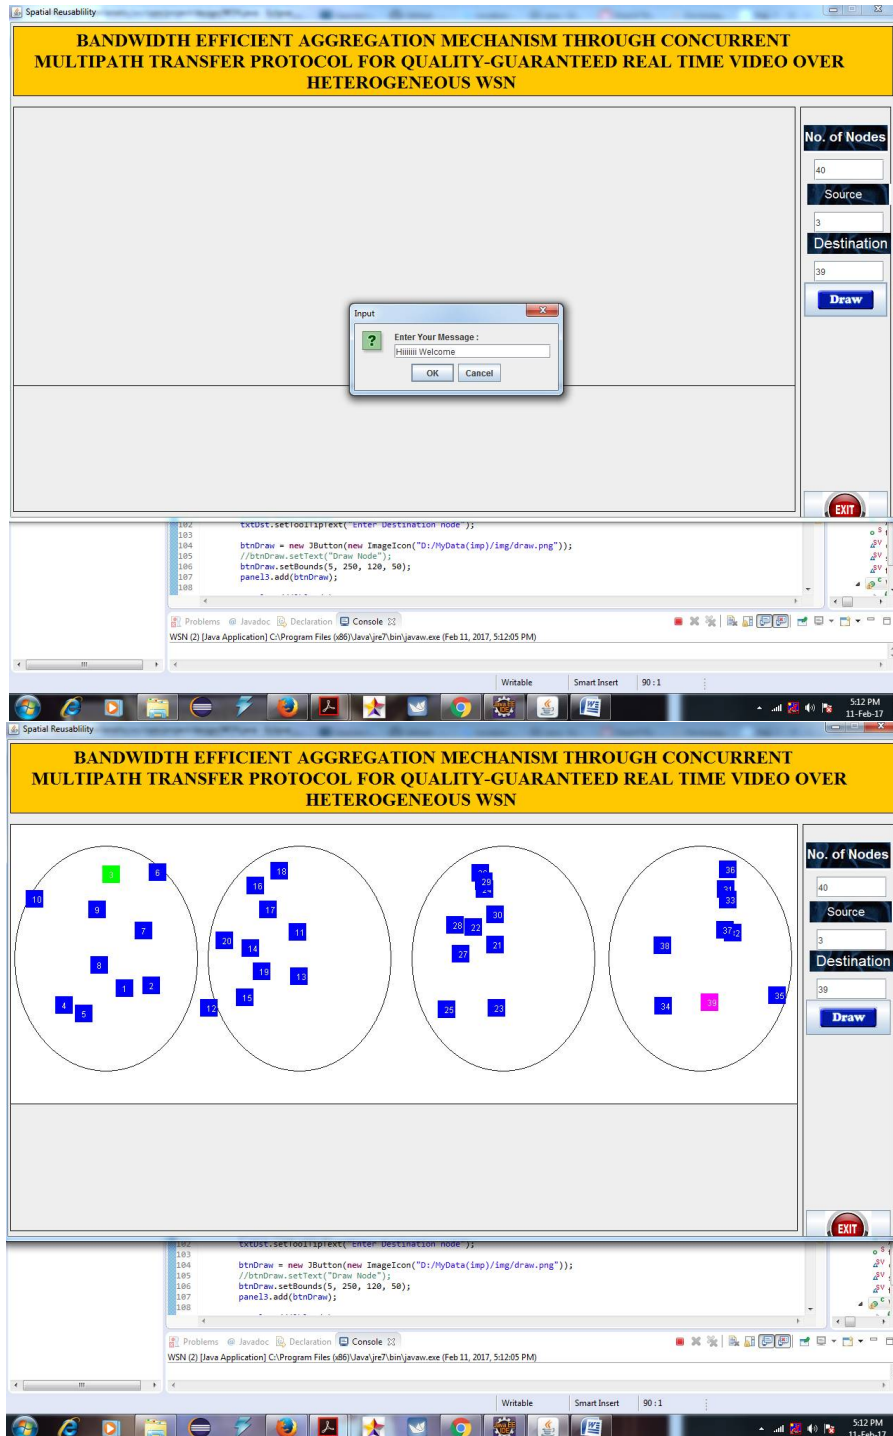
Spatial Reusability

BANDWIDTH EFFICIENT AGGREGATION MECHANISM THROUGH CONCURRENT MULTIPATH TRANSFER PROTOCOL FOR QUALITY-GUARANTEED REAL TIME VIDEO OVER HETEROGENEOUS WSN

No. of Nodes
40
Source
3
Destination
39
Draw

Input
Enter Your Message :
Hiiiiiii Welcome
OK Cancel

EXIT

102 txtDst.setToolTipText("Enter Destination node");
103
104 btnDraw = new JButton(new ImageIcon("D:/MyData(imp)/img/draw.png"));
105 //btnDraw.setText("Draw Node");
106 btnDraw.setBounds(5, 250, 120, 50);
107 panel3.add(btnDraw);
108

Problems @ Javadoc Declaration Console
WSN (2) [Java Application] C:\Program Files (x86)\Java\jre7\bin\javaw.exe (Feb 11, 2017, 5:12:05 PM)

Writable Smart Insert 90 : 1

5:12 PM 11-Feb-17

Spatial Reusability

BANDWIDTH EFFICIENT AGGREGATION MECHANISM THROUGH CONCURRENT MULTIPATH TRANSFER PROTOCOL FOR QUALITY-GUARANTEED REAL TIME VIDEO OVER HETEROGENEOUS WSN

3 6 10 9 7 8 1 2 4 5 18 16 17 11 20 14 19 13 15 12 29 30 28 22 21 27 25 23 36 31 33 37 32 38 34 39 35

No. of Nodes
40
Source
3
Destination
39
Draw

EXIT

102 txtDst.setToolTipText("Enter Destination node");
103
104 btnDraw = new JButton(new ImageIcon("D:/MyData(imp)/img/draw.png"));
105 //btnDraw.setText("Draw Node");
106 btnDraw.setBounds(5, 250, 120, 50);
107 panel3.add(btnDraw);
108

Problems @ Javadoc Declaration Console
WSN (2) [Java Application] C:\Program Files (x86)\Java\jre7\bin\javaw.exe (Feb 11, 2017, 5:12:05 PM)

Writable Smart Insert 90 : 1

5:12 PM 11-Feb-17